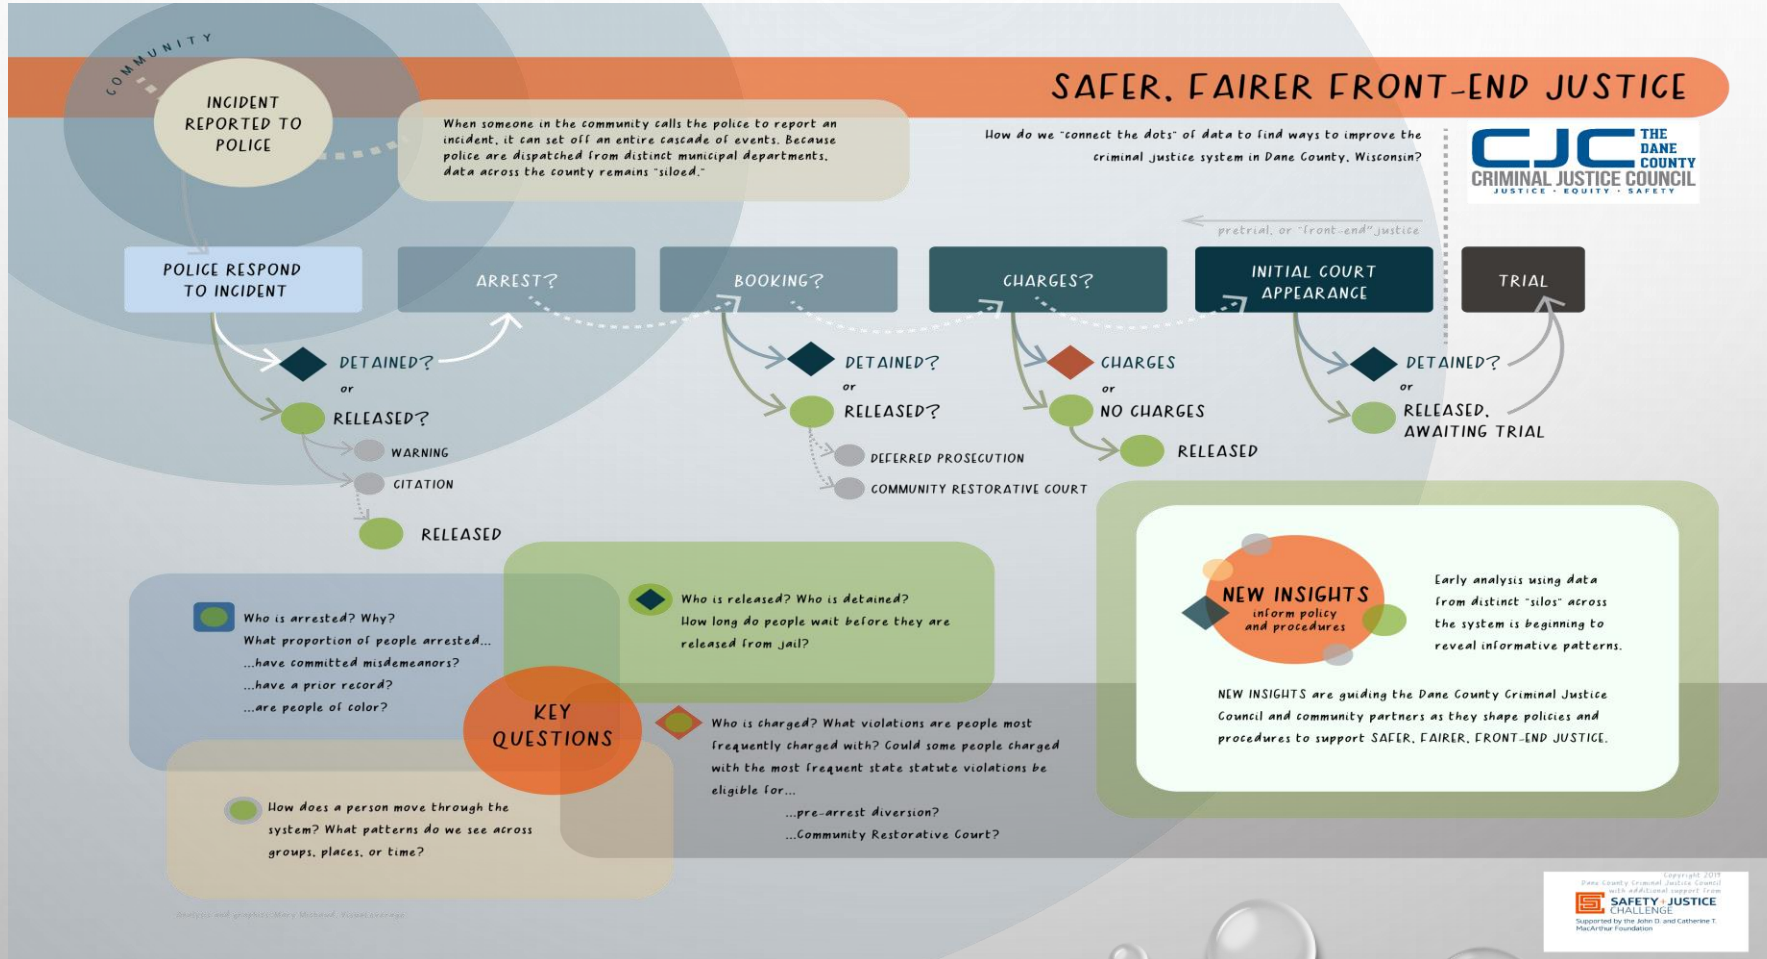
COMMUNITY

INCIDENT REPORTED TO POLICE

When someone in the community calls the police to report an incident, it can set off an entire cascade of events. Because police are dispatched from distinct municipal departments, data across the county remains "siloed."

SAFER, FAIRER FRONT-END JUSTICE

How do we "connect the dots" of data to find ways to improve the criminal justice system in Dane County, Wisconsin?

CJC THE DANE COUNTY CRIMINAL JUSTICE COUNCIL
JUSTICE · EQUITY · SAFETY

pretrial, or "front-end" justice

POLICE RESPOND TO INCIDENT

ARREST?

BOOKING?

CHARGES?

INITIAL COURT APPEARANCE

TRIAL

DETAINED?
or
RELEASED?
WARNING
CITATION
RELEASED

DETAINED?
or
RELEASED?
DEFERRED PROSECUTION
COMMUNITY RESTORATIVE COURT

CHARGES
or
NO CHARGES
RELEASED

DETAINED?
or
RELEASED, AWAITING TRIAL

Who is arrested? Why?
What proportion of people arrested...
...have committed misdemeanors?
...have a prior record?
...are people of color?

Who is released? Who is detained?
How long do people wait before they are released from jail?

KEY QUESTIONS

Who is charged? What violations are people most frequently charged with? Could some people charged with the most frequent state statute violations be eligible for...
...pre-arrest diversion?
...Community Restorative Court?

How does a person move through the system? What patterns do we see across groups, places, or time?

NEW INSIGHTS
inform policy and procedures

Early analysis using data from distinct "silos" across the system is beginning to reveal informative patterns.

NEW INSIGHTS are guiding the Dane County Criminal Justice Council and community partners as they shape policies and procedures to support SAFER, FAIRER, FRONT-END JUSTICE.

Analysis and graphics: Mary Michaud, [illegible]

Copyright 2019
Dane County Criminal Justice Council
with additional support from
SAFETY+JUSTICE CHALLENGE
Supported by the John D. and Catherine T. MacArthur Foundation